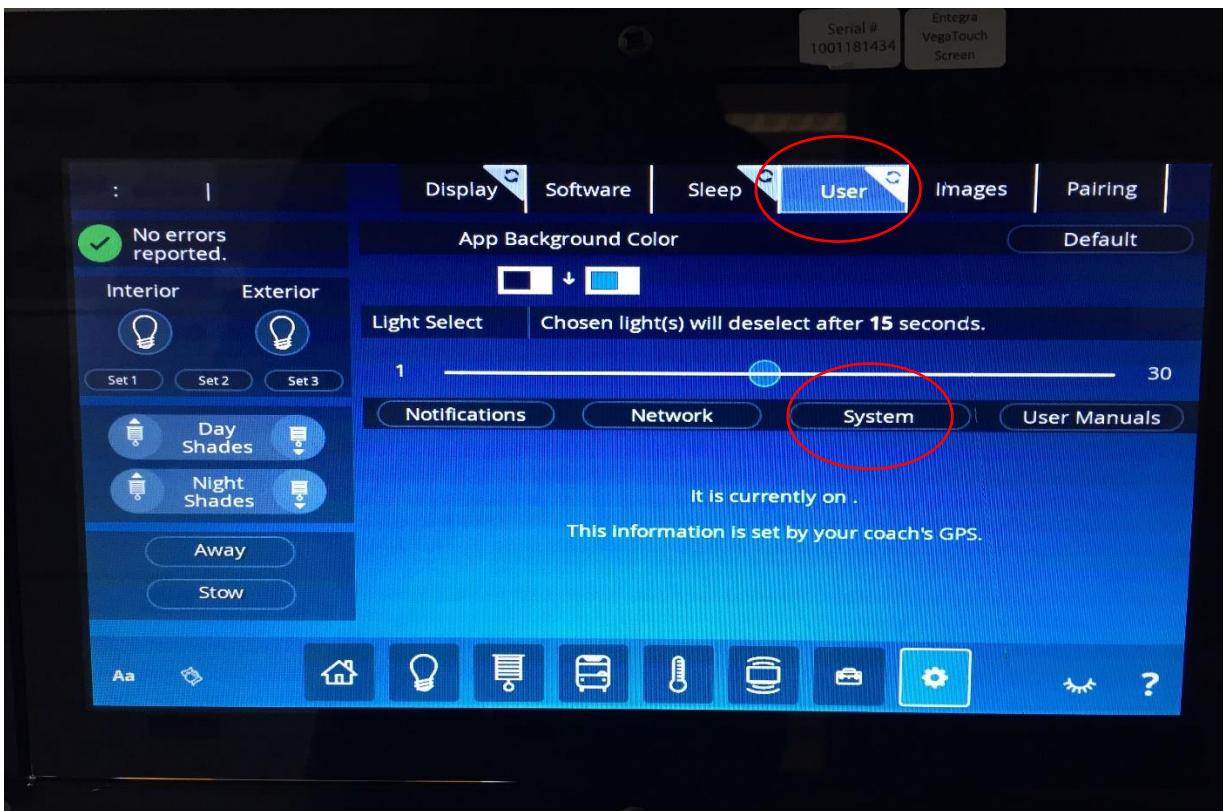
Serial #
1001181434

Entegra
VegaTouch
Screen

: |

Display Software Sleep User Images Pairing

No errors reported.

Interior Exterior

Set 1 Set 2 Set 3

Day Shades

Night Shades

Away

Stow

App Background Color

Default

Light Select

Chosen light(s) will deselect after **15** seconds.

1

30

Notifications Network System User Manuals

It is currently on .

This information is set by your coach's GPS.

Aa

?